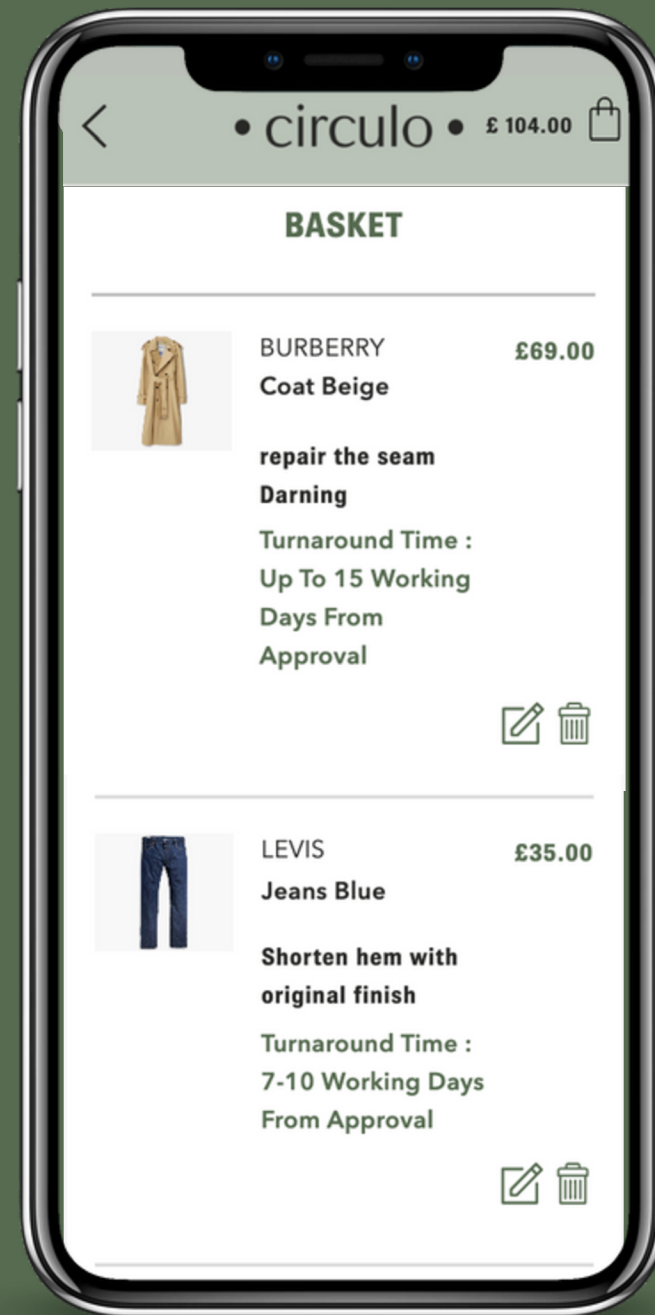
< • circulo • £ 104.00

BASKET

BURBERRY
Coat Beige
£69.00

repair the seam
Darning
Turnaround Time : Up To 15 Working Days From Approval

LEVIS
Jeans Blue
£35.00

Shorten hem with original finish
Turnaround Time : 7-10 Working Days From Approval